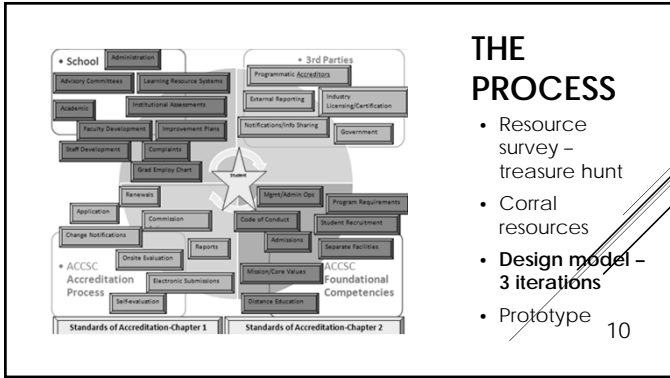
• School

Administration

Advisory Committees

Learning Resource Systems

Academic

Institutional Assessments

Faculty Development

Improvement Plans

Staff Development

Complaints

Grad Employ Chart

• 3rd Parties

Programmatic Accreditors

External Reporting

Industry Licensing/Certification

Notifications/Info Sharing

Government

Student

Renewals

Application

Commission

Change Notifications

Reports

Onsite Evaluation

Electronic Submissions

Self-evaluation

• ACCSC Accreditation Process

Mgmt/Admin Ops

Program Requirements

Code of Conduct

Student Recruitment

Admissions

Separate Facilities

Mission/Core Values

Distance Education

ACCSC Foundational Competencies

Standards of Accreditation-Chapter 1

Standards of Accreditation-Chapter 2

THE PROCESS

• Resource survey – treasure hunt

• Corral resources

• Design model – 3 iterations

• Prototype

10